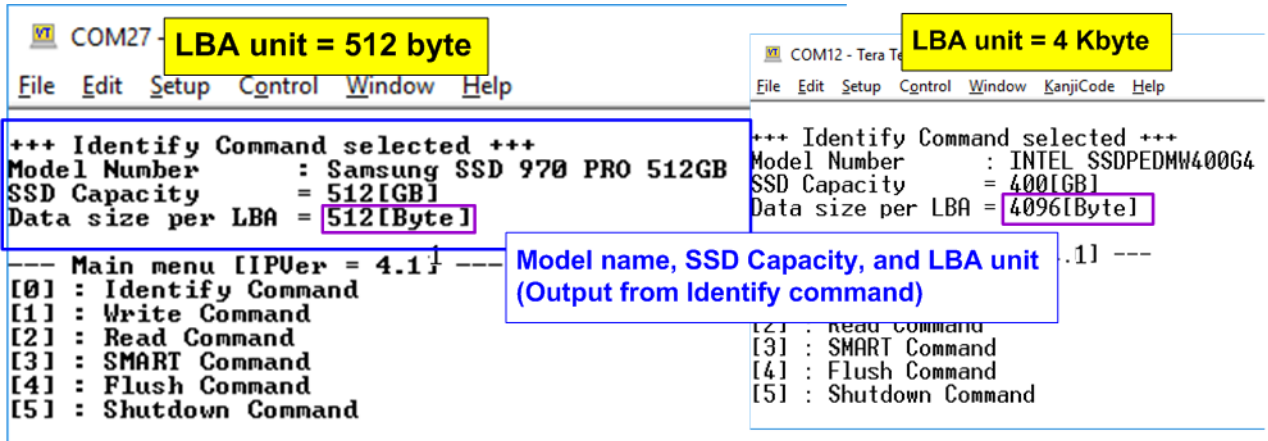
COM27 -

LBA unit = 512 byte

File Edit Setup Control Window Help

+++ Identify Command selected +++
Model Number : Samsung SSD 970 PRO 512GB
SSD Capacity = 512[GB]
Data size per LBA = 512[Byte]

--- Main menu [IPVer = 4.1] ---
[0] : Identify Command
[1] : Write Command
[2] : Read Command
[3] : SMART Command
[4] : Flush Command
[5] : Shutdown Command

COM12 - Tera Te

LBA unit = 4 Kbyte

File Edit Setup Control Window KanjiCode Help

+++ Identify Command selected +++
Model Number : INTEL SSDPEDMW400G4
SSD Capacity = 400[GB]
Data size per LBA = 4096[Byte]

.1] ---

[2] : Read Command
[3] : SMART Command
[4] : Flush Command
[5] : Shutdown Command

Model name, SSD Capacity, and LBA unit (Output from Identify command)